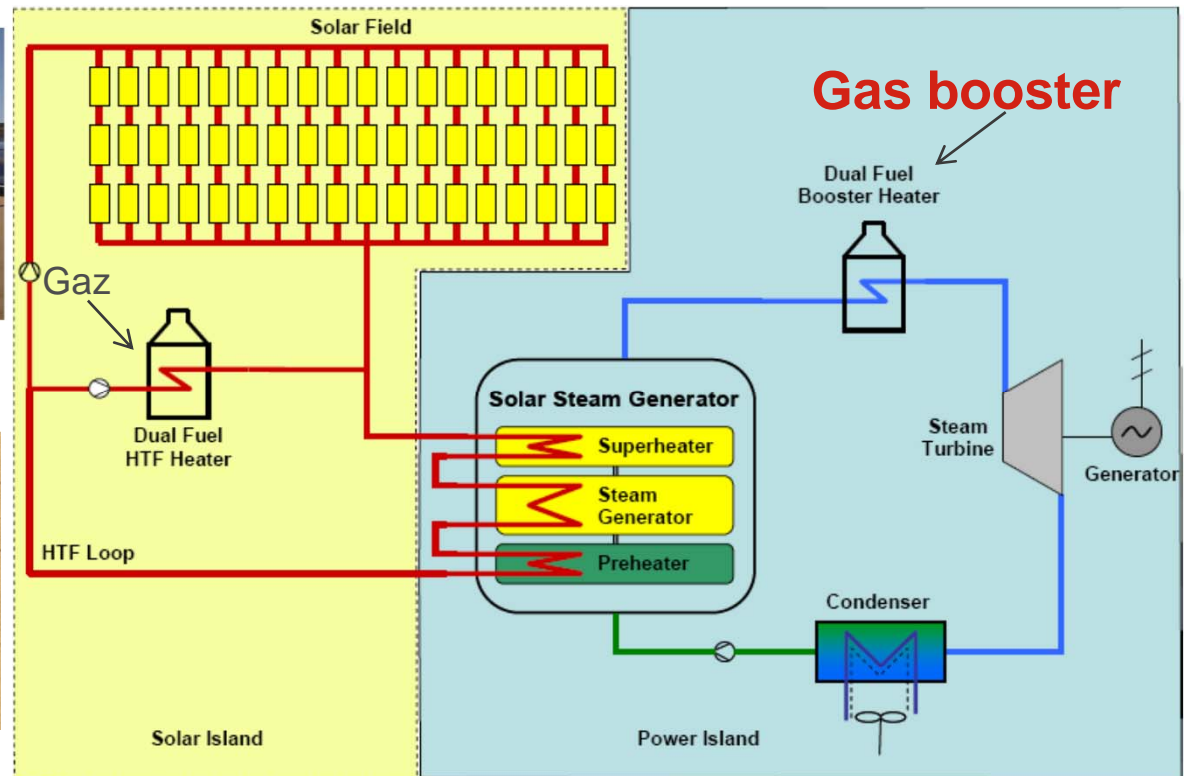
Solar Field

Gas booster

Dual Fuel
Booster Heater

Gaz

Dual Fuel
HTF Heater

Solar Steam Generator

Superheater

Steam
Generator

Preheater

Steam
Turbine

Generator

HTF Loop

Condenser

Solar Island

Power Island